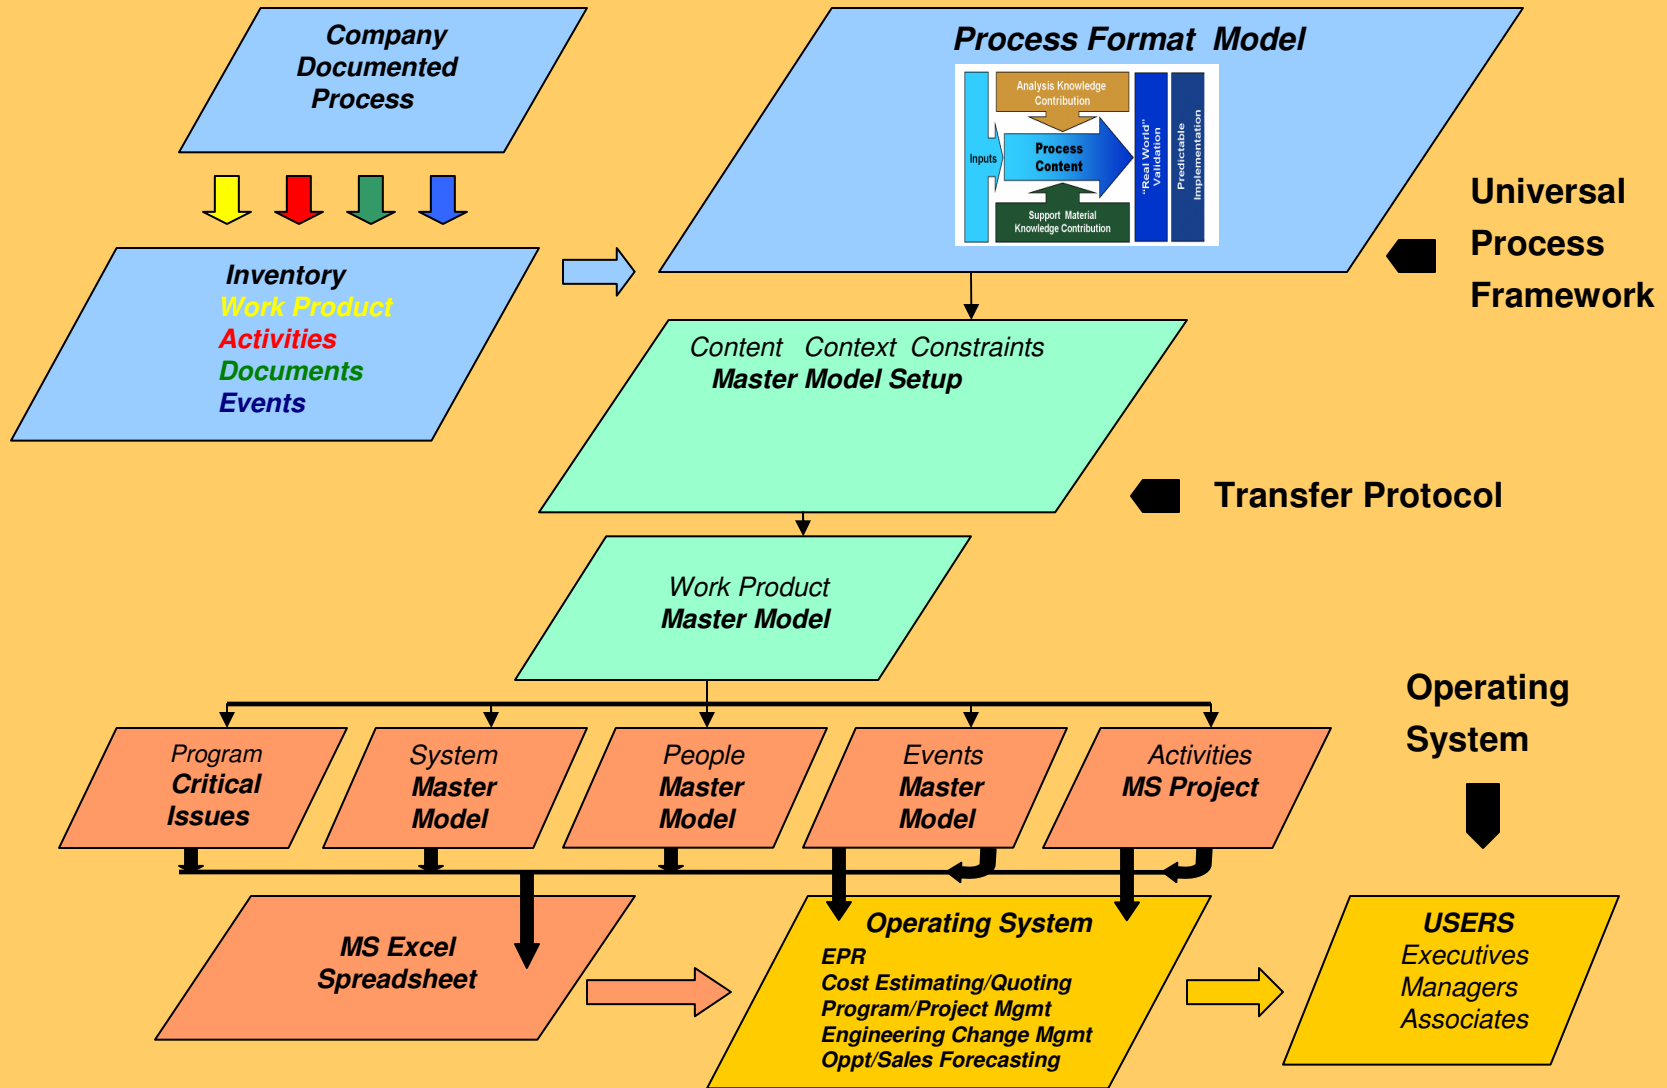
Company Documented Process

Process Format Model

Analysis Knowledge Contribution

Inputs

Process Content

"Real World" Validation

Predictable Implementation

Support Material Knowledge Contribution

Universal Process Framework

Inventory
Work Product
Activities
Documents
Events

Content Context Constraints
Master Model Setup

Transfer Protocol

Work Product
Master Model

Operating System

Program
Critical Issues

System
Master Model

People
Master Model

Events
Master Model

Activities
MS Project

MS Excel Spreadsheet

Operating System
EPR
Cost Estimating/Quoting
Program/Project Mgmt
Engineering Change Mgmt
Oppt/Sales Forecasting

USERS
Executives
Managers
Associates